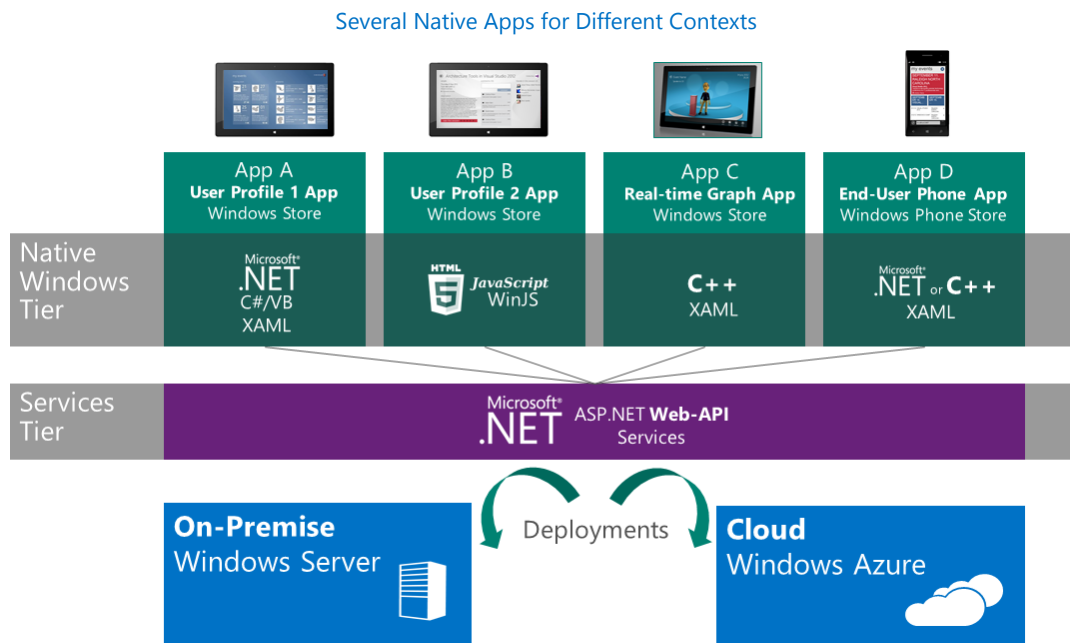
Several Native Apps for Different Contexts

App A
User Profile 1 App
Windows Store

App B
User Profile 2 App
Windows Store

App C
Real-time Graph App
Windows Store

App D
End-User Phone App
Windows Phone Store

Native Windows Tier

Microsoft® .NET
C#/VB
XAML

HTML 5 JavaScript
WinJS

C++
XAML

Microsoft® .NET or C++
XAML

Services Tier

Microsoft® .NET ASP.NET Web-API
Services

On-Premise
Windows Server

Deployments

Cloud
Windows Azure